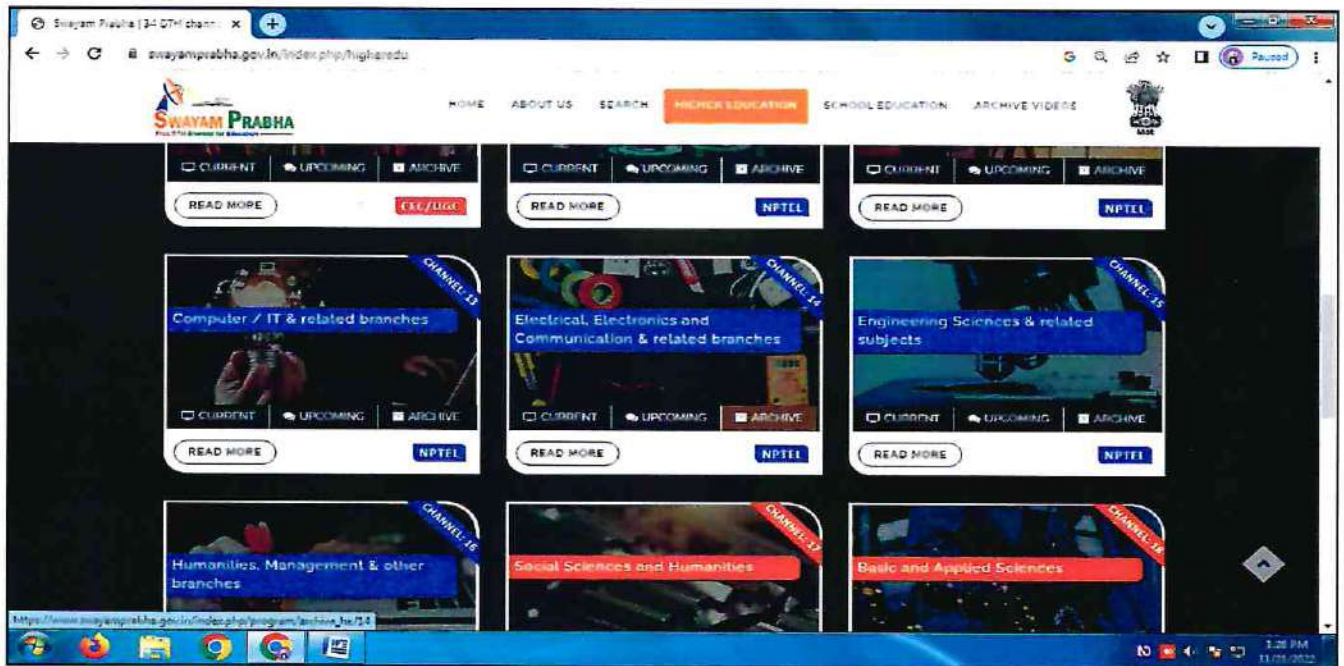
Swayam Prabha | 34 DTH chann ×

swayamprabha.gov.in/index.php/highered

Paused

SWAYAM PRABHA

HOME ABOUT US SEARCH HIGHER EDUCATION SCHOOL EDUCATION ARCHIVE VIDEOS

CURRENT UPCOMING ARCHIVE
READ MORE CEC/UGC

CURRENT UPCOMING ARCHIVE
READ MORE NPTEL

CURRENT UPCOMING ARCHIVE
READ MORE NPTEL

CHANNEL-13
Computer / IT & related branches
CURRENT UPCOMING ARCHIVE
READ MORE NPTEL

CHANNEL-14
Electrical, Electronics and Communication & related branches
CURRENT UPCOMING ARCHIVE
READ MORE NPTEL

CHANNEL-15
Engineering Sciences & related subjects
CURRENT UPCOMING ARCHIVE
READ MORE NPTEL

CHANNEL-16
Humanities, Management & other branches

CHANNEL-17
Social Sciences and Humanities

CHANNEL-18
Basic and Applied Sciences

https://www.swayamprabha.gov.in/index.php/program/archive_he/14

1:28 PM
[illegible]